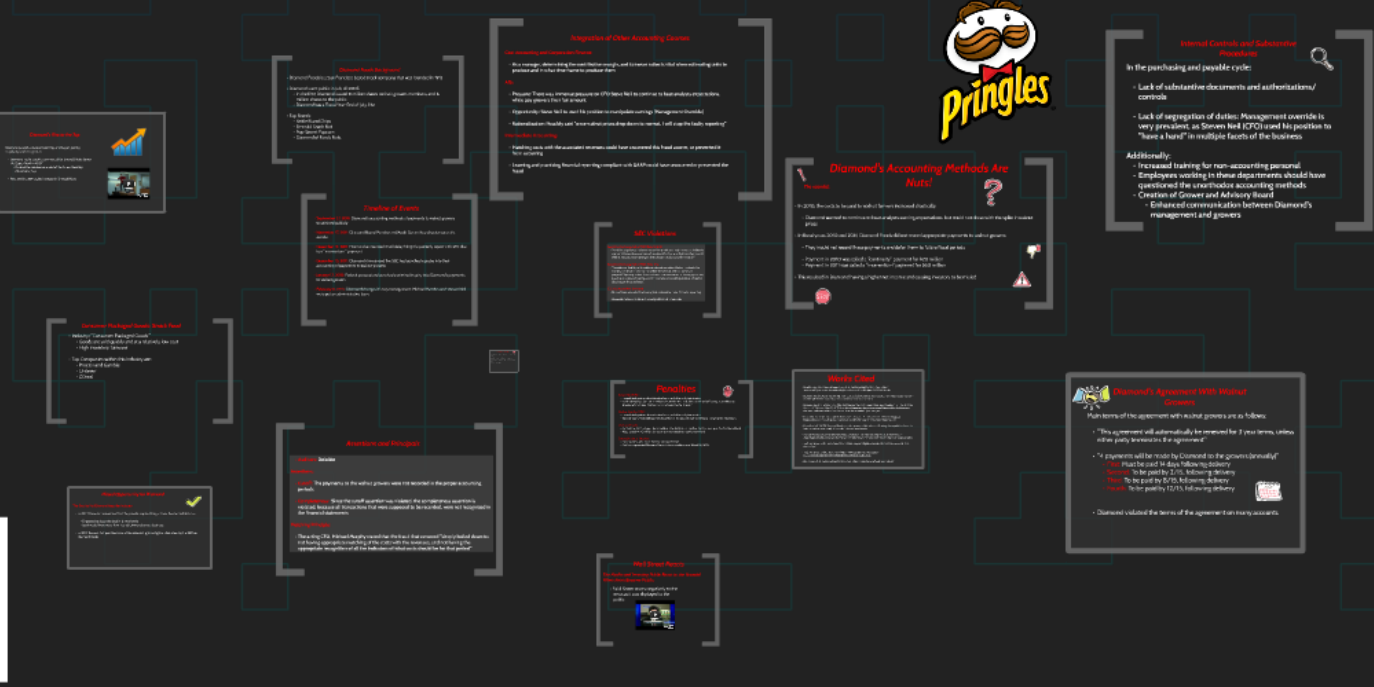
Pringles

Internal Controls and Substantive Procedures

In the purchasing and payable cycle:

- Lack of substantive documents and authorizations/ controls

- Lack of segregation of duties: Management override is very prevalent, as Steven Neil (CFO) used his position to "have a hand" in multiple facets of the business

Additionally:
- Increased training for non-accounting personal
- Employees working in these departments should have questioned the unorthodox accounting methods
- Creation of Grower and Advisory Board
- Enhanced communication between Diamond's management and growers

Diamond's Accounting Methods Are Nuts!

Diamond's Agreement With Walnut Growers

Main terms of the agreement with walnut growers are as follows:

- "This agreement will automatically be renewed for 3 year terms, unless either party terminates the agreement"

- "4 payments will be made by Diamond to the growers (annually)"

- Diamond violated the terms of the agreement on many accounts

Integration of Other Accounting Courses

Diamond Foods Background

Timeline of Events

SEC Violations

Penalties

Works Cited

Consumer Packaged Goods Smart Food

Assertions and Principles

Wall Street Reacts

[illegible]